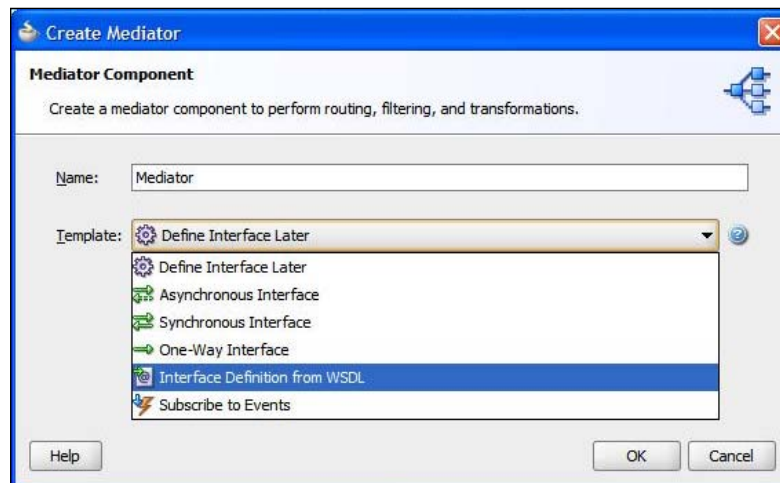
Create Mediator

Mediator Component

Create a mediator component to perform routing, filtering, and transformations.

Name: Mediator

Template: Define Interface Later

Define Interface Later
Asynchronous Interface
Synchronous Interface
One-Way Interface
Interface Definition from WSDL
Subscribe to Events

Help

OK

Cancel